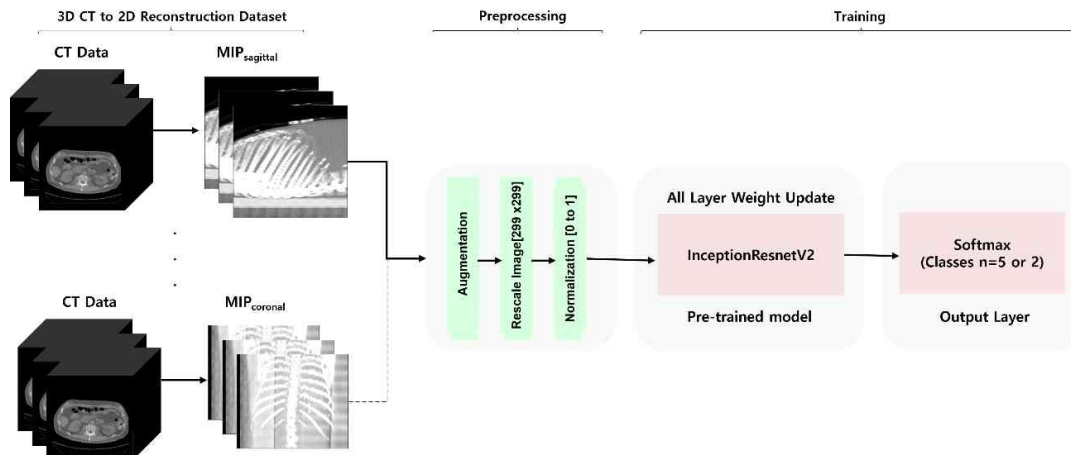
3D CT to 2D Reconstruction Dataset

Preprocessing

Training

CT Data

$MIP_{sagittal}$

CT Data

$MIP_{coronal}$

Augmentation

Rescale Image[299 x299]

Normalization [0 to 1]

All Layer Weight Update

InceptionResnetV2

Pre-trained model

Softmax (Classes n=5 or 2)

Output Layer